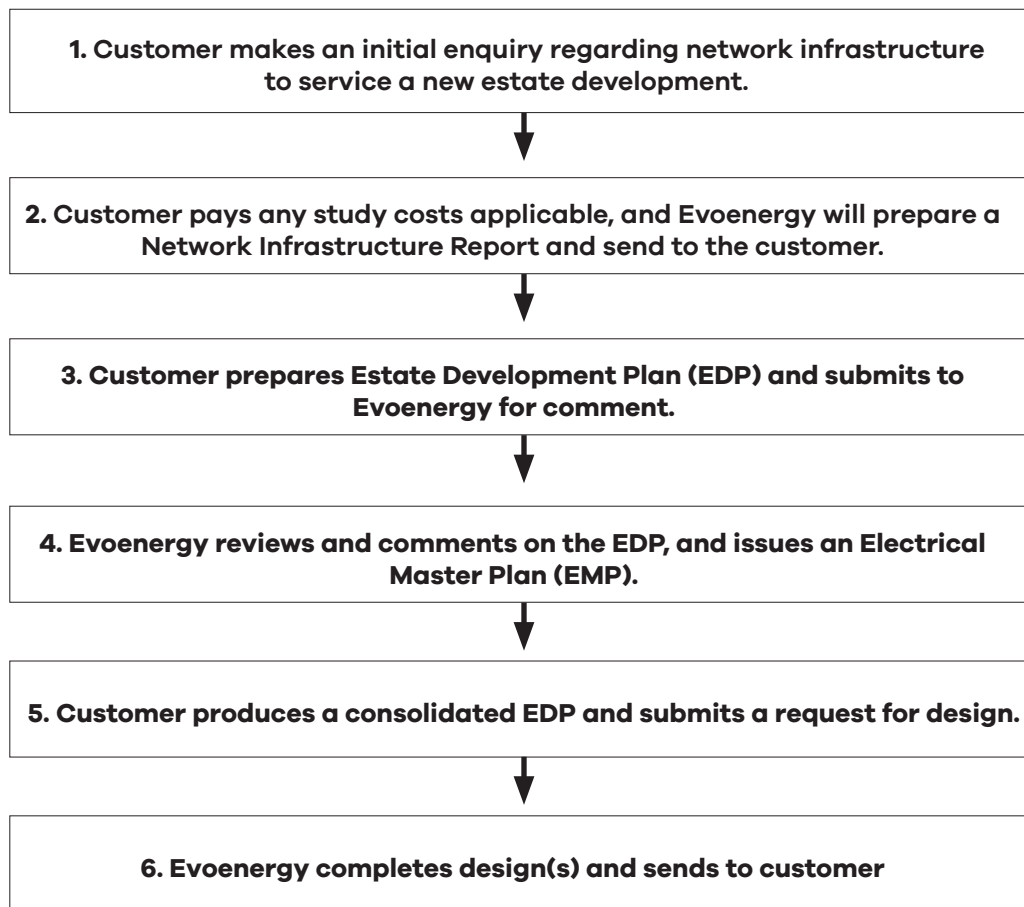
1. Customer makes an initial enquiry regarding network infrastructure to service a new estate development.

2. Customer pays any study costs applicable, and Evoenergy will prepare a Network Infrastructure Report and send to the customer.

3. Customer prepares Estate Development Plan (EDP) and submits to Evoenergy for comment.

4. Evoenergy reviews and comments on the EDP, and issues an Electrical Master Plan (EMP).

5. Customer produces a consolidated EDP and submits a request for design.

6. Evoenergy completes design(s) and sends to customer